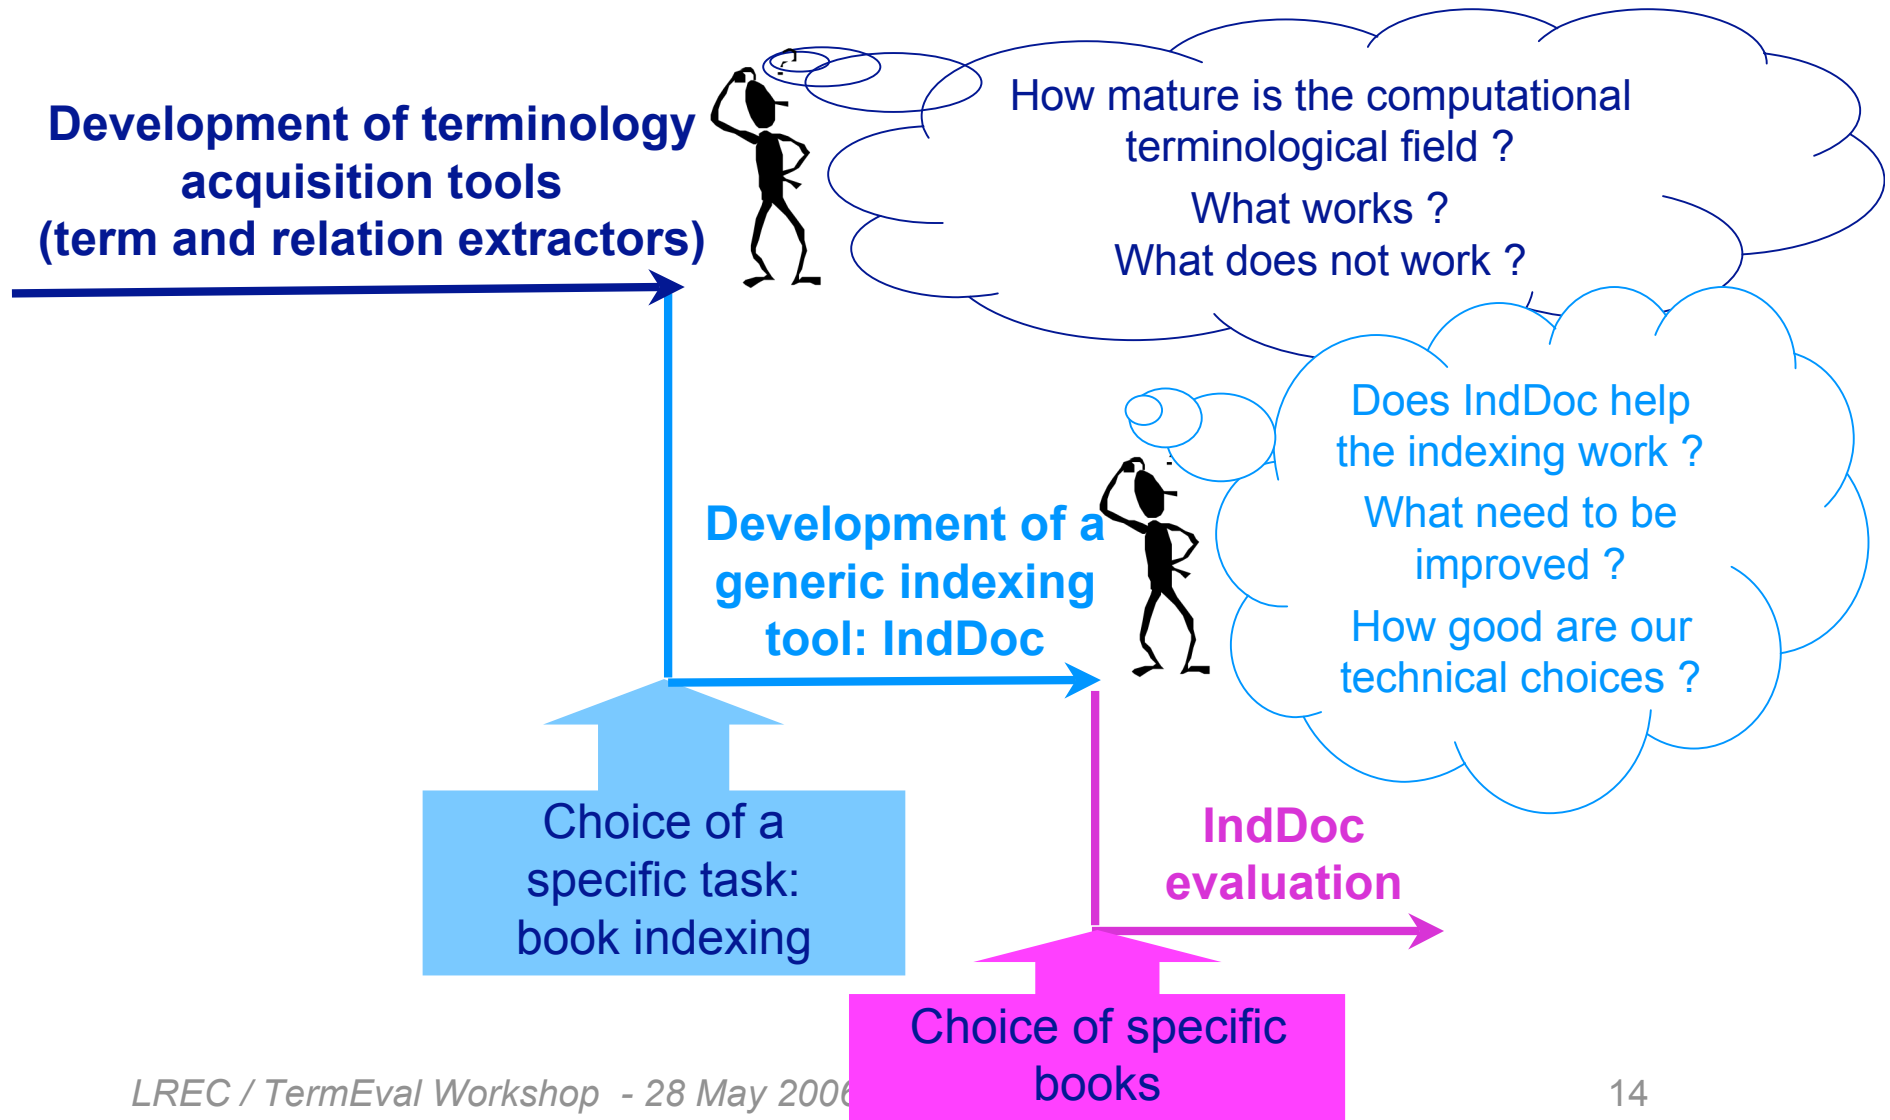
Development of terminology acquisition tools (term and relation extractors)

How mature is the computational terminological field ?

What works ?

What does not work ?

Does IndDoc help the indexing work ?

What need to be improved ?

How good are our technical choices ?

Development of a generic indexing tool: IndDoc

Choice of a specific task: book indexing

IndDoc evaluation

Choice of specific books

LREC / TermEval Workshop - 28 May 200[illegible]

14